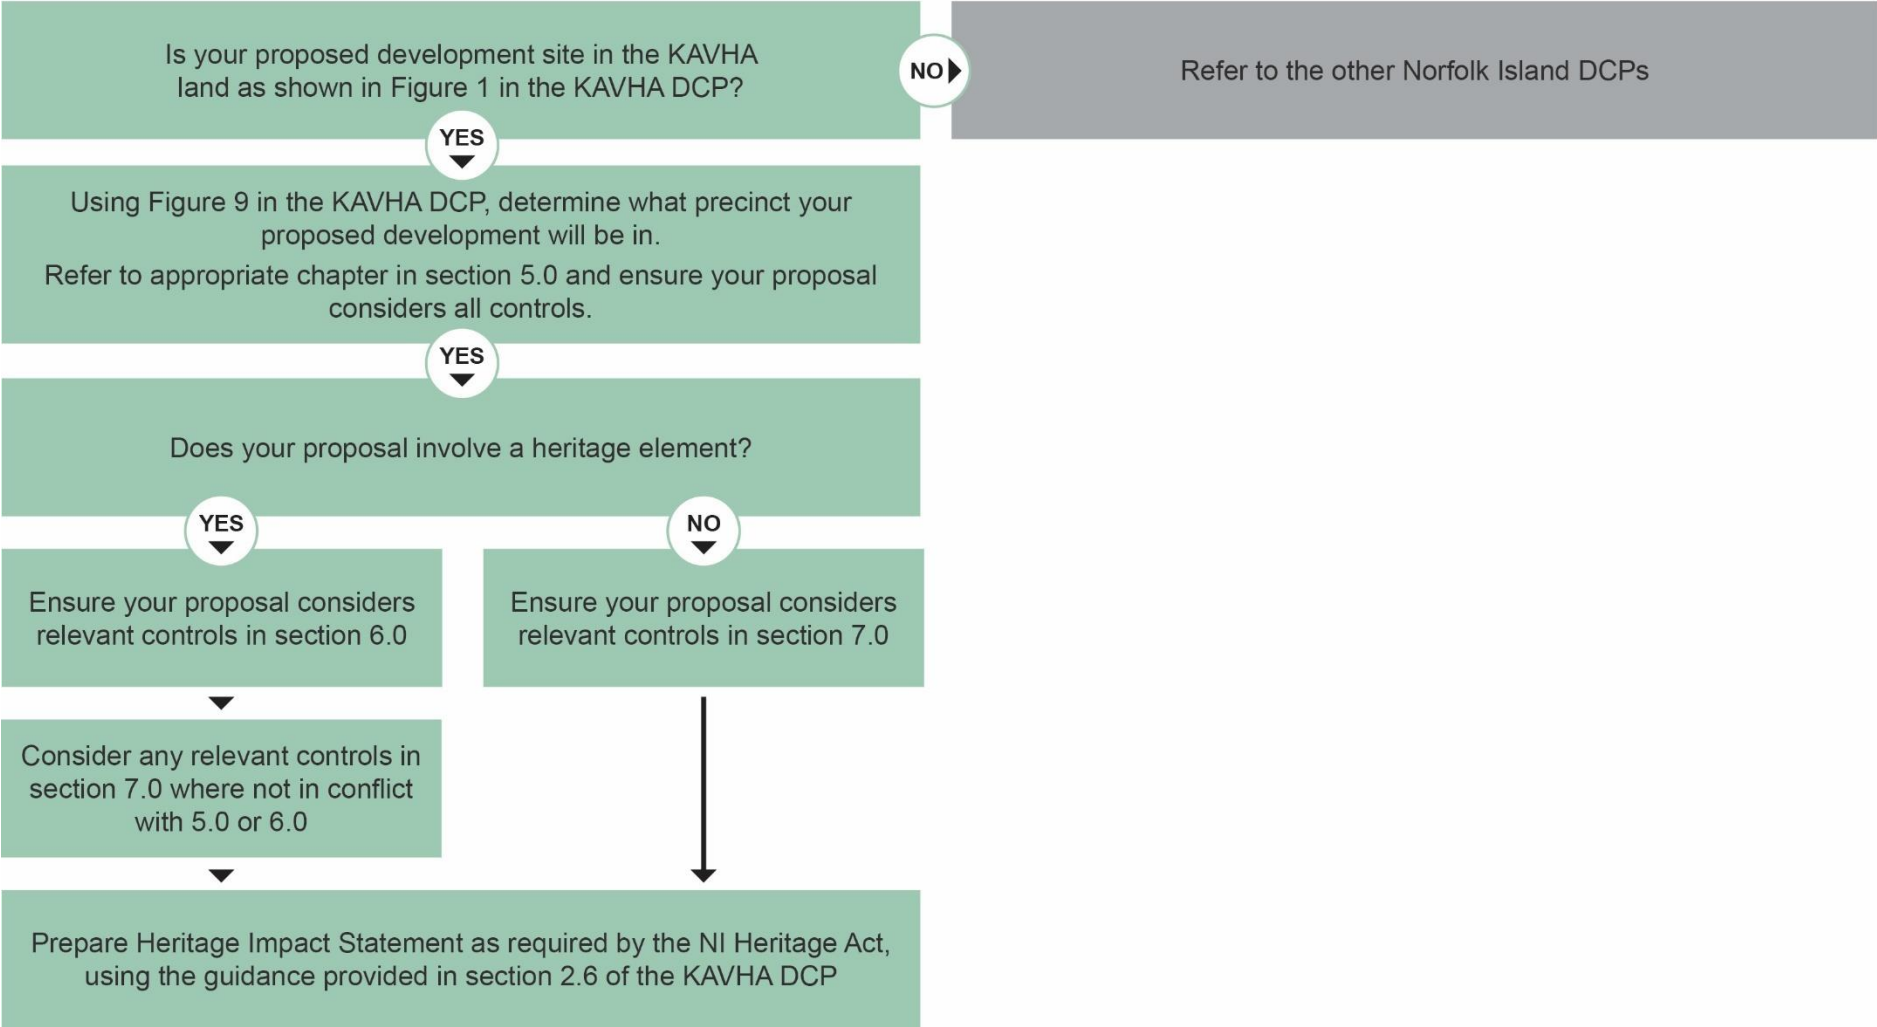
Is your proposed development site in the KAVHA land as shown in Figure 1 in the KAVHA DCP?

NO

Refer to the other Norfolk Island DCPs

YES

Using Figure 9 in the KAVHA DCP, determine what precinct your proposed development will be in.

Refer to appropriate chapter in section 5.0 and ensure your proposal considers all controls.

YES

Does your proposal involve a heritage element?

YES

NO

Ensure your proposal considers relevant controls in section 6.0

Ensure your proposal considers relevant controls in section 7.0

Consider any relevant controls in section 7.0 where not in conflict with 5.0 or 6.0

Prepare Heritage Impact Statement as required by the NI Heritage Act, using the guidance provided in section 2.6 of the KAVHA DCP